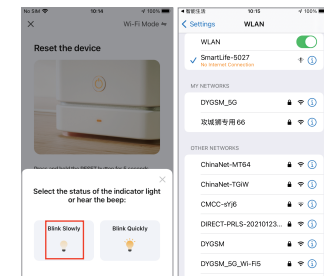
No SIM 10:14 100%

Wi-Fi Mode

Reset the device

Press and hold the RESET button for 5 seconds

Select the status of the indicator light or hear the beep:

Blink Slowly

Blink Quickly

電信 10:15 100%

Settings WLAN

WLAN

SmartLife-5027
No Internet Connection

MY NETWORKS

DYGSM_5G

攻城狮专用 66

OTHER NETWORKS

ChinaNet-MT64

ChinaNet-TGiW

CMCC-sYj6

DIRECT-PRLS-20210123...

DYGSM

DYGSM_5G_Wi-Fi5